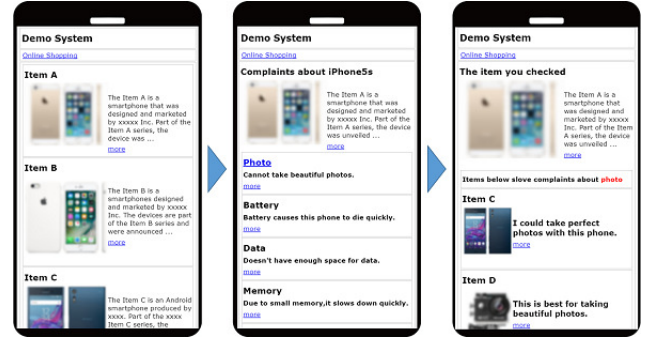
Demo System

Online Shopping

Item A

The Item A is a smartphone that was designed and marketed by xxxxx Inc. Part of the Item A series, the device was ...

more

Item B

The Item B is a smartphones designed and marketed by xxxxx Inc. The devices are part of the Item B series and were announced ...

more

Item C

The Item C is an Android smartphone produced by xxxx. Part of the Item C series, the ...

Demo System

Online Shopping

Complaints about iPhone5s

The Item A is a smartphone that was designed and marketed by xxxxx Inc. Part of the Item A series, the device was unveiled ...

more

Photo

Cannot take beautiful photos.

more

Battery

Battery causes this phone to die quickly.

more

Data

Doesn't have enough space for data.

more

Memory

Due to small memory,it slows down quickly.

more

Demo System

Online Shopping

The item you checked

The Item A is a smartphone that was designed and marketed by xxxxx Inc. Part of the Item A series, the device was unveiled ...

more

Items below slove complaints about photo

Item C

I could take perfect photos with this phone.

more

Item D

This is best for taking beautiful photos.

more